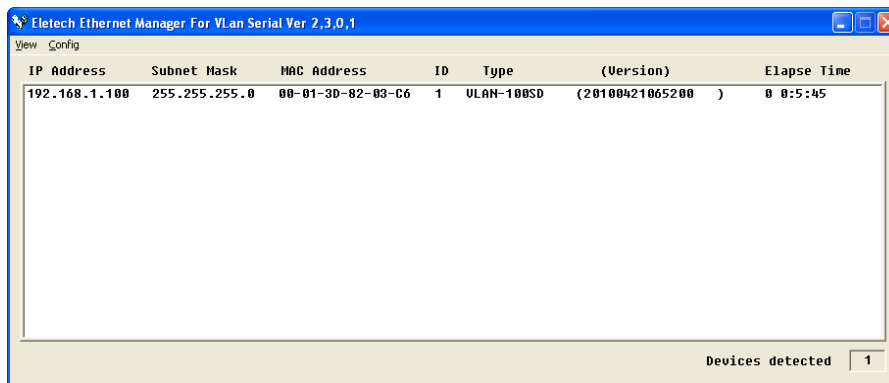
Eletech Ethernet Manager For VLan Serial Ver 2,3,0,1

View Config

| IP Address | Subnet Mask | MAC Address | ID | Type | (Version) | Elapse Time |
|---|---|---|---|---|---|---|
| 192.168.1.100 | 255.255.255.0 | 00-01-3D-82-03-C6 | 1 | VLAN-100SD | (20100421065200 ) | 0 0:5:45 |

Devices detected 1